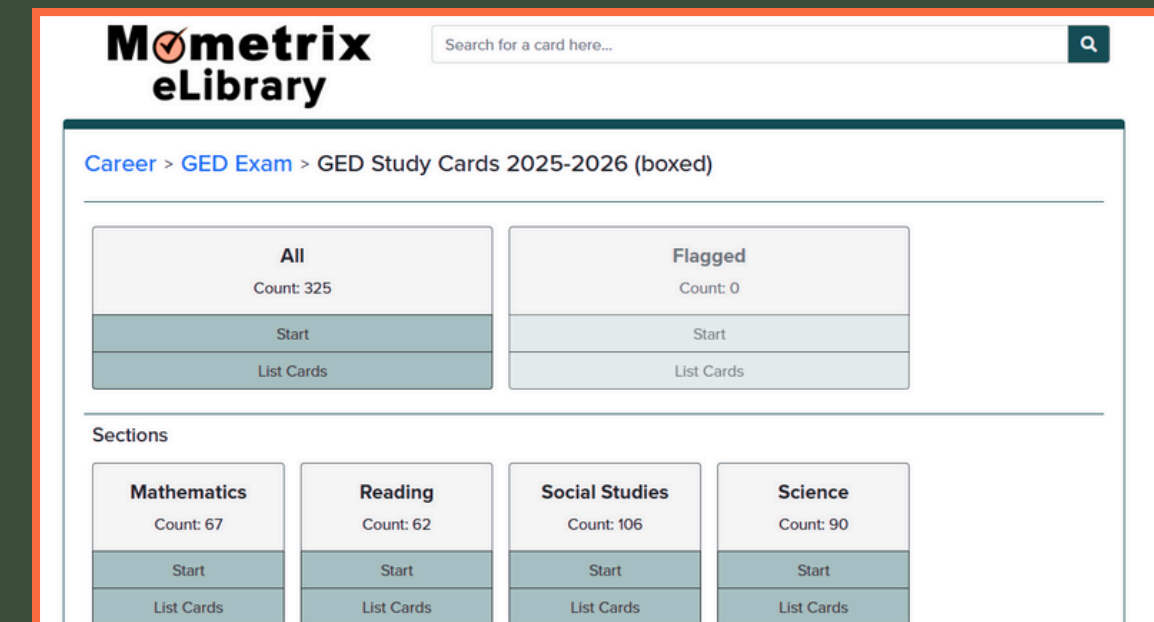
Mometrix eLibrary

Search for a card here...

Career > GED Exam > GED Study Cards 2025-2026 (boxed)

All
Count: 325
Start
List Cards

Flagged
Count: 0
Start
List Cards

Sections

Mathematics
Count: 67
Start
List Cards

Reading
Count: 62
Start
List Cards

Social Studies
Count: 106
Start
List Cards

Science
Count: 90
Start
List Cards